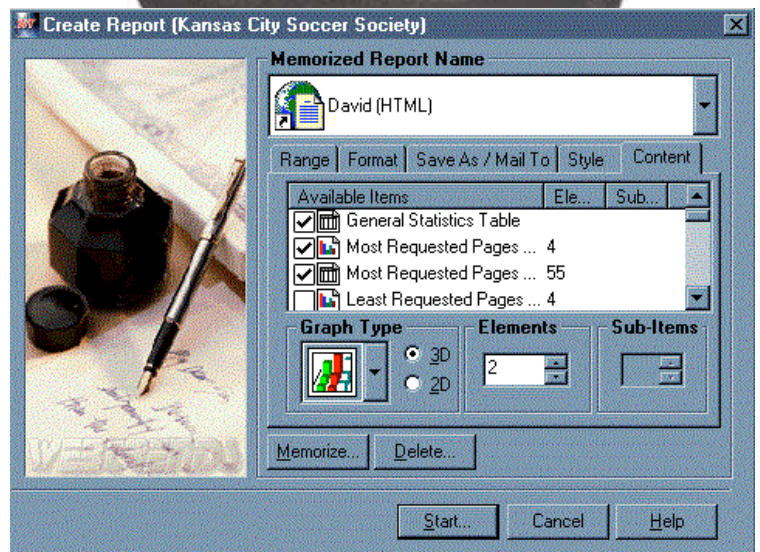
Create Report (Kansas City Soccer Society)

Memorized Report Name

David (HTML)

Range | Format | Save As / Mail To | Style | Content

| Available Items | Ele... | Sub... |
|---|---|---|
| General Statistics Table | | |
| Most Requested Pages ... | 4 | |
| Most Requested Pages ... | 55 | |
| Least Requested Pages ... | 4 | |

Graph Type
3D
2D

Elements
2

Sub-Items

WEBTRENDS

Memorize...
Delete...

Start...
Cancel
Help